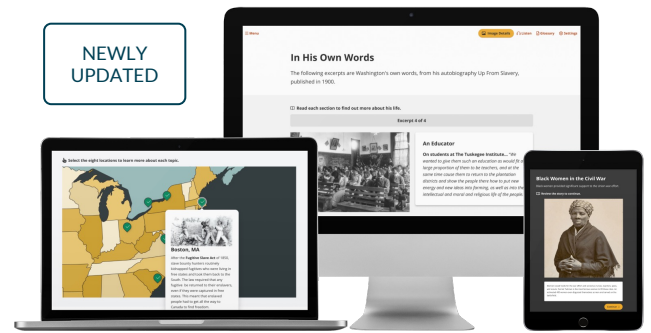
NEWLY UPDATED

Menu

Image Details

Listen

Glossary

Settings

In His Own Words

The following excerpts are Washington's own words, from his autobiography Up From Slavery, published in 1900.

Read each section to find out more about his life.

Excerpt 4 of 4

An Educator

On students at The Tuskegee Institute... "We wanted to give them such an education as would fit a large proportion of them to be teachers, and at the same time cause them to return to the plantation districts and show the people there how to put new energy and new ideas into farming, as well as into the intellectual and moral and religious life of the people.

Select the eight locations to learn more about each topic.

Boston, MA

After the Fugitive Slave Act of 1850, slave bounty hunters routinely kidnapped fugitives who were living in free states and took them back to the South. The law required that any fugitive be returned to their enslavers, even if they were captured in free states. This meant that enslaved people had to go all the way to Canada to find freedom.

Black Women in the Civil War

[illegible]

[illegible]

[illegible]